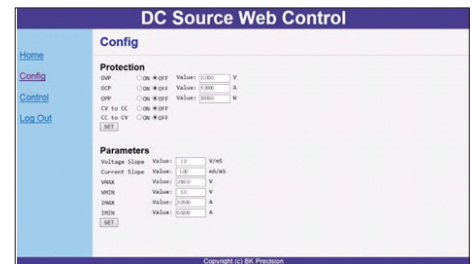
DC Source Web Control

Home
Config
Control
Log Out

Config

Protection

| | | | |
|---|---|---|---|
| OVP | ON OFF | Value: 10.000 | V |
| OCP | ON OFF | Value: 5.0000 | A |
| OPP | ON OFF | Value: 30000 | W |
| CV to CC | ON OFF | | |
| CC to CV | ON OFF | | |

SET

Parameters

| | | |
|---|---|---|
| Voltage Slope | Value: 1.0 | V/mS |
| Current Slope | Value: 1.00 | mA/mS |
| VMAX | Value: 10000 | V |
| VMIN | Value: 1.0 | V |
| IMAX | Value: 5.0000 | A |
| IMIN | Value: 0.0200 | A |

SET

Copyright (c) BK Precision